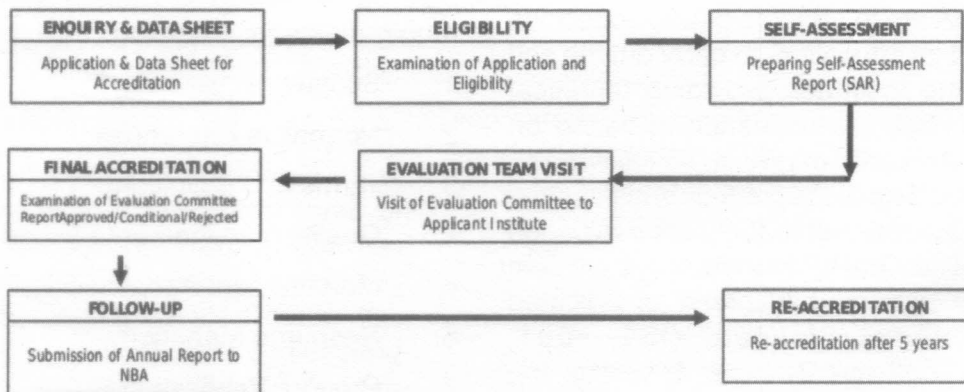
ENQUIRY & DATA SHEET

Application & Data Sheet for Accreditation

ELIGIBILITY

Examination of Application and Eligibility

SELF-ASSESSMENT

Preparing Self-Assessment Report (SAR)

EVALUATION TEAM VISIT

Visit of Evaluation Committee to Applicant Institute

FINAL ACCREDITATION

Examination of Evaluation Committee ReportApproved/Conditional/Rejected

FOLLOW-UP

Submission of Annual Report to NBA

RE-ACCREDITATION

Re-accreditation after 5 years